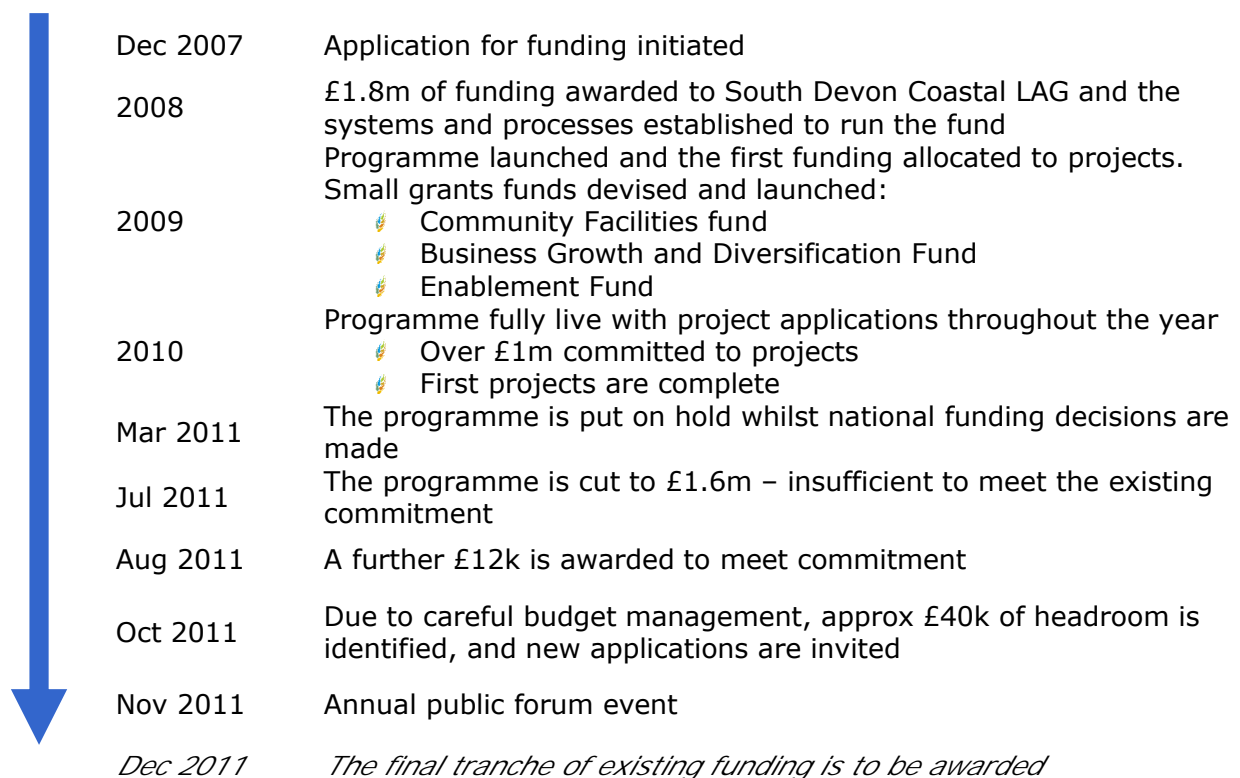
| | |
|---|---|
| Dec 2007 | Application for funding initiated |
| 2008 | £1.8m of funding awarded to South Devon Coastal LAG and the systems and processes established to run the fund |
| 2009 | Programme launched and the first funding allocated to projects. Small grants funds devised and launched: Community Facilities fund; Business Growth and Diversification Fund; Enablement Fund |
| 2010 | Programme fully live with project applications throughout the year; Over £1m committed to projects; First projects are complete |
| Mar 2011 | The programme is put on hold whilst national funding decisions are made |
| Jul 2011 | The programme is cut to £1.6m – insufficient to meet the existing commitment |
| Aug 2011 | A further £12k is awarded to meet commitment |
| Oct 2011 | Due to careful budget management, approx £40k of headroom is identified, and new applications are invited |
| Nov 2011 | Annual public forum event |
| *Dec 2011* | *The final tranche of existing funding is to be awarded* |